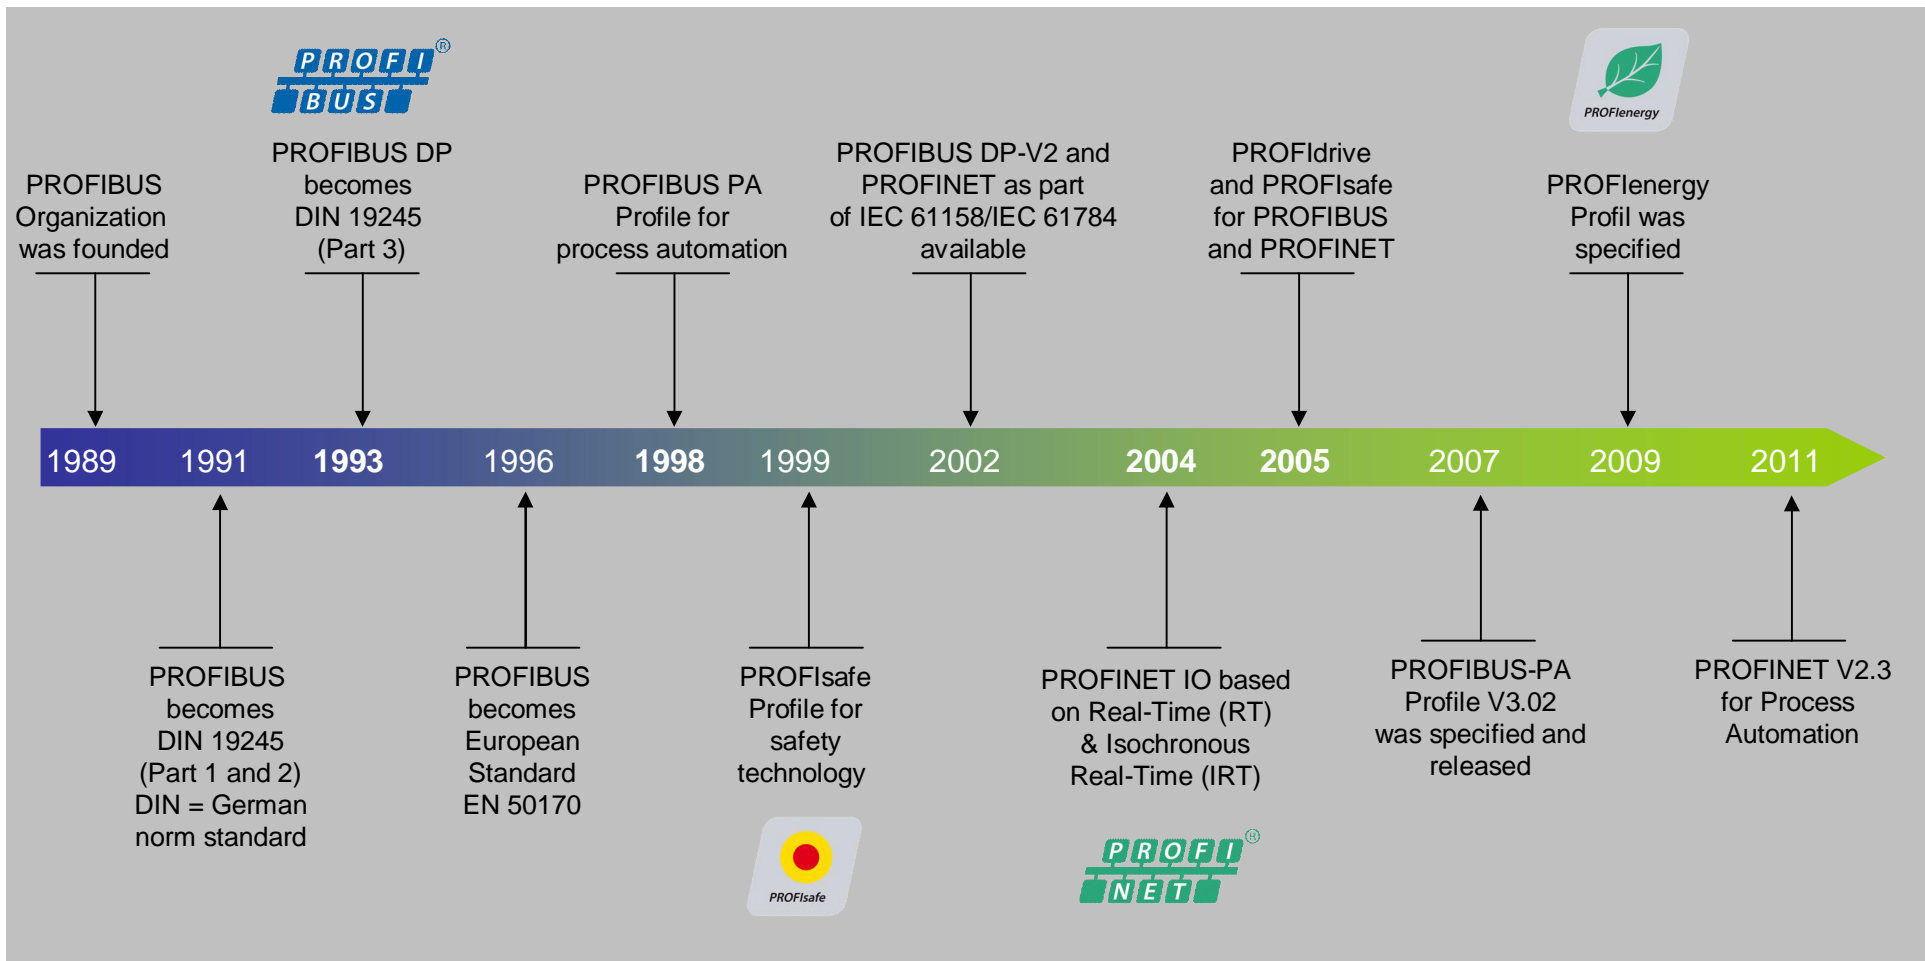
PROFI BUS ®

PROFlenergy

PROFIBUS Organization was founded

PROFIBUS DP becomes DIN 19245 (Part 3)

PROFIBUS PA Profile for process automation

PROFIBUS DP-V2 and PROFINET as part of IEC 61158/IEC 61784 available

PROFIdrive and PROFIsafe for PROFIBUS and PROFINET

PROFIenergy Profil was specified

1989 1991 **1993** 1996 **1998** 1999 2002 **2004** **2005** 2007 2009 2011

PROFIBUS becomes DIN 19245 (Part 1 and 2) DIN = German norm standard

PROFIBUS becomes European Standard EN 50170

PROFIsafe Profile for safety technology

PROFINET IO based on Real-Time (RT) & Isochronous Real-Time (IRT)

PROFIBUS-PA Profile V3.02 was specified and released

PROFINET V2.3 for Process Automation

PROFIsafe

PROFI NET ®